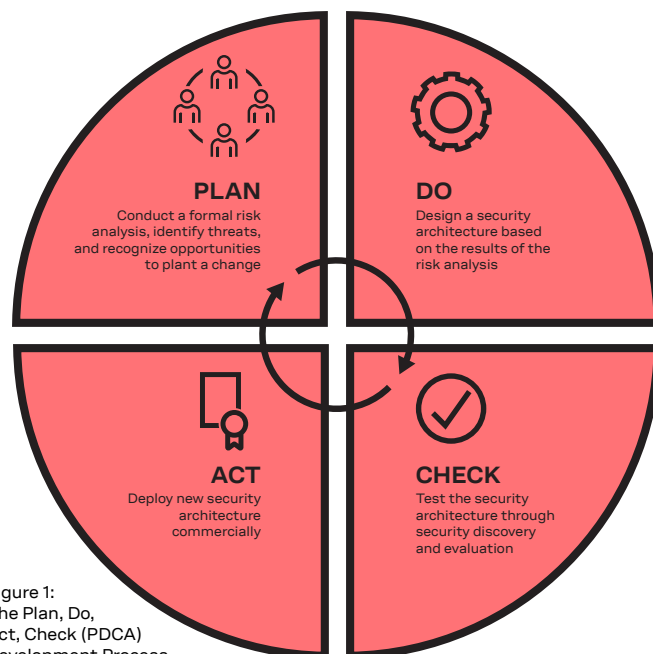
PLAN
Conduct a formal risk analysis, identify threats, and recognize opportunities to plant a change

DO
Design a security architecture based on the results of the risk analysis

ACT
Deploy new security architecture commercially

CHECK
Test the security architecture through security discovery and evaluation

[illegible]gure 1:
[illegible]he Plan, Do,
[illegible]ct, Check (PDCA)
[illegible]